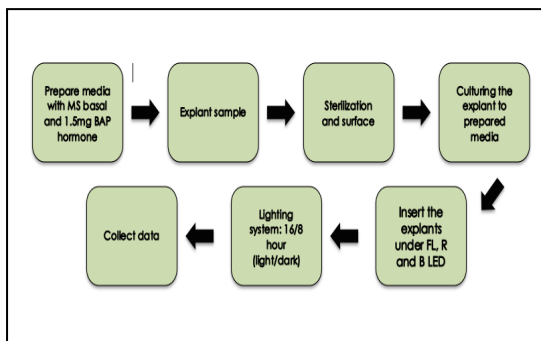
Prepare media with MS basal and 1.5mg BAP hormone

Explant sample

Sterilization and surface

Culturing the explant to prepared media

Insert the explants under FL, R and B LED

Lighting system: 16/8 hour (light/dark)

Collect data